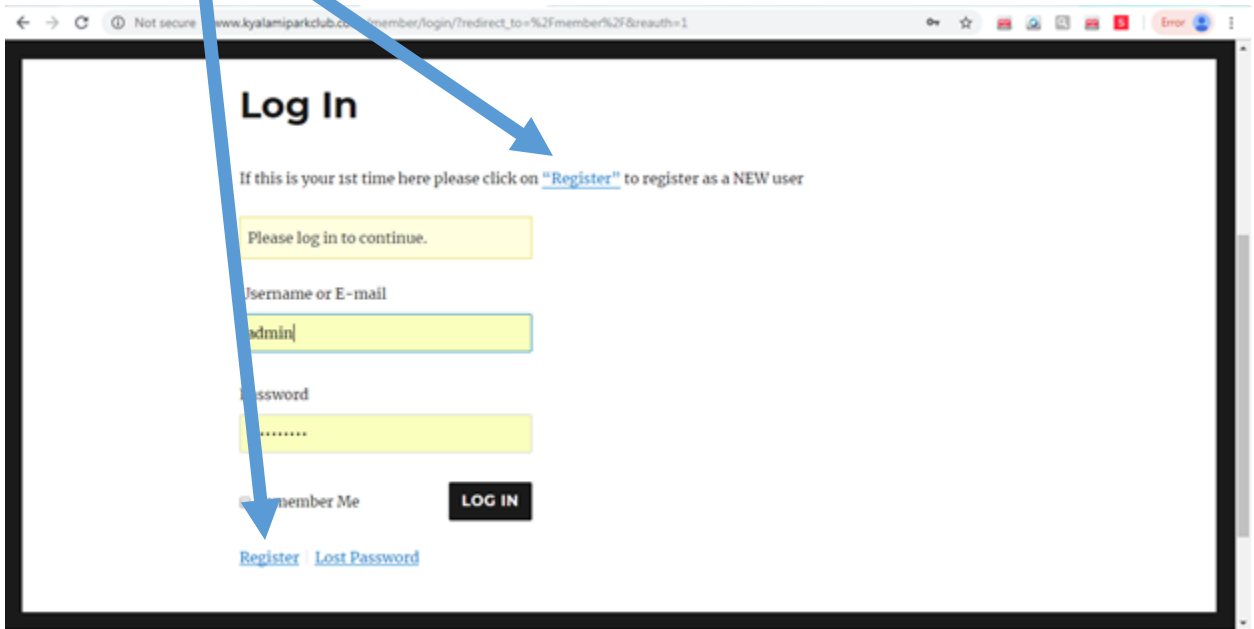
Not secure www.kyalamiparkclub.co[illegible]/member/login/?redirect_to=%2Fmember%2F&reauth=1

Error

Log In

If this is your 1st time here please click on "Register" to register as a NEW user

Please log in to continue.

Username or E-mail

admin

Password

••••••••••

Remember Me

LOG IN

Register | Lost Password